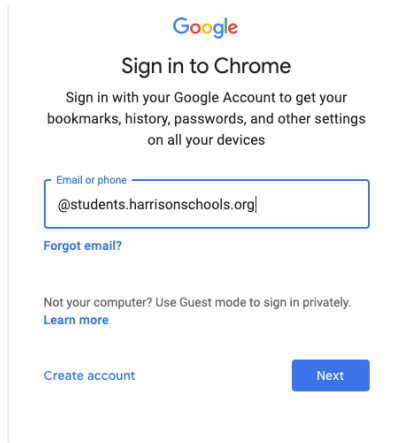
Google

Sign in to Chrome

Sign in with your Google Account to get your bookmarks, history, passwords, and other settings on all your devices

Email or phone

@students.harrisonschools.org

Forgot email?

Not your computer? Use Guest mode to sign in privately.
Learn more

Create account

Next